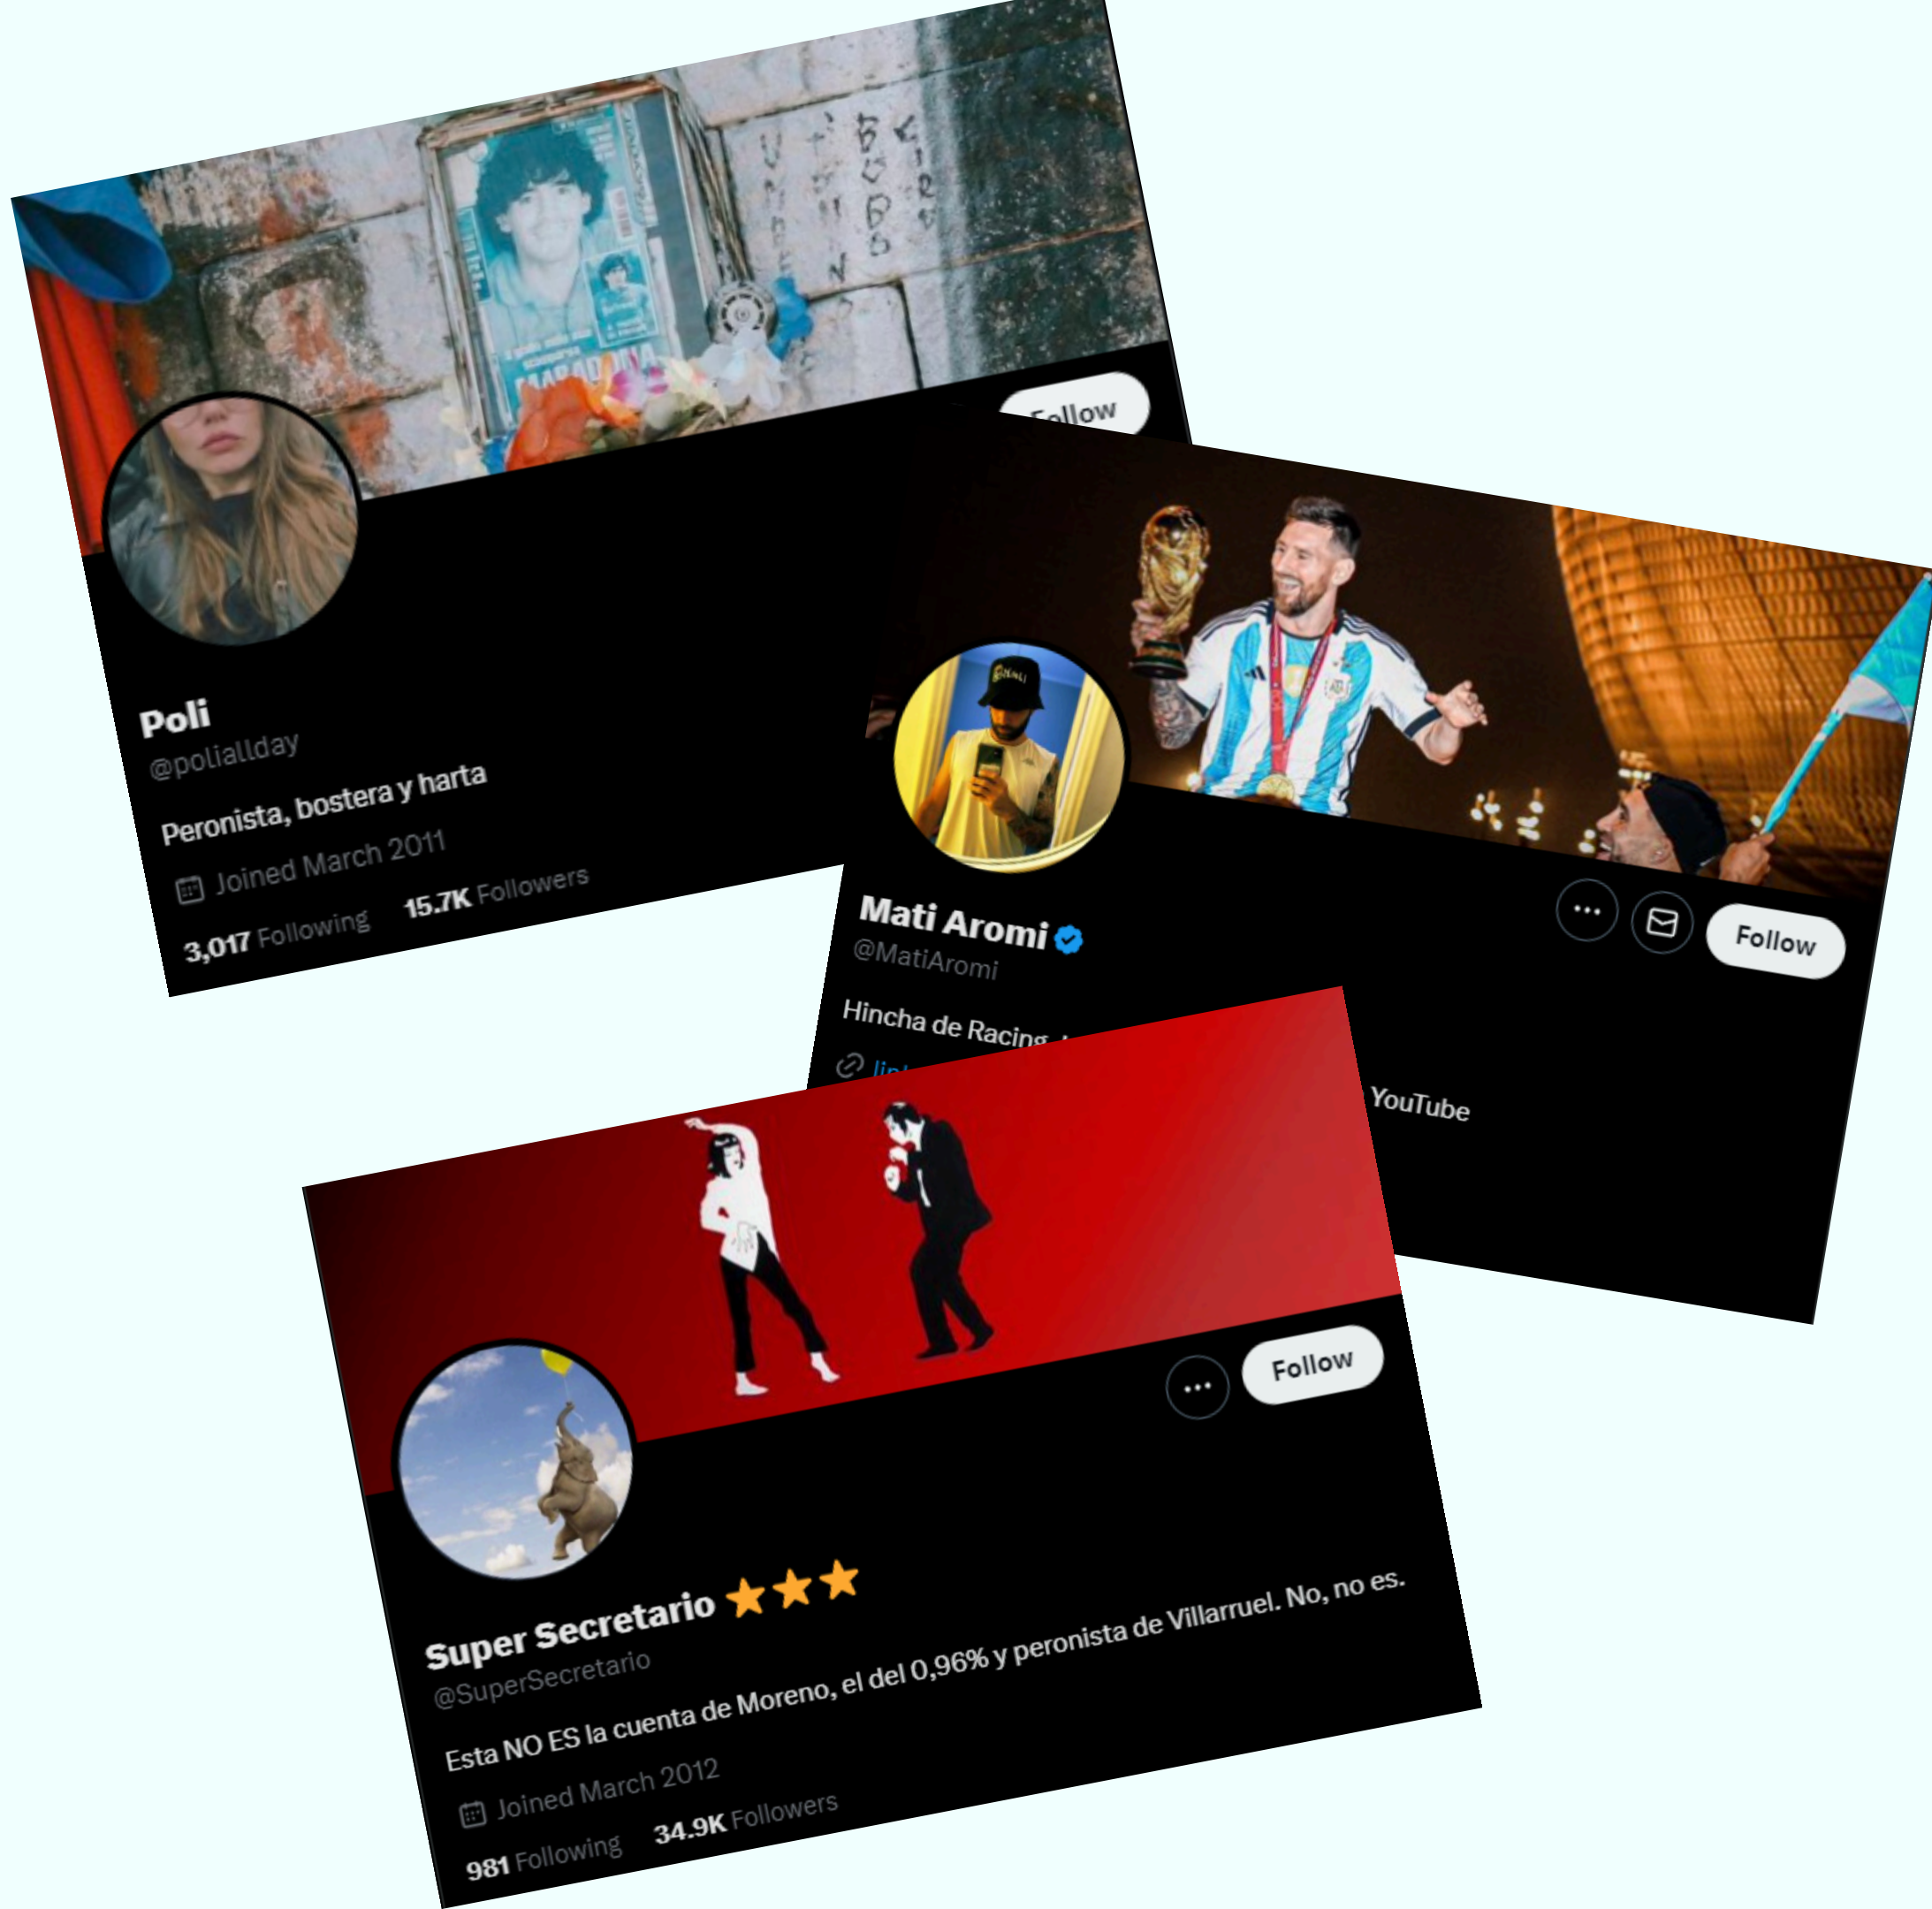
Follow

Poli
@polialldday
Peronista, bostera y harta
Joined March 2011
3,017 Following 15.7K Followers

Follow

Mati Aromi
@MatiAromi
Hincha de Racing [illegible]
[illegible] YouTube

Follow

Super Secretario ⭐⭐⭐
@SuperSecretario
Esta NO ES la cuenta de Moreno, el del 0,96% y peronista de Villarruel. No, no es.
Joined March 2012
981 Following 34.9K Followers